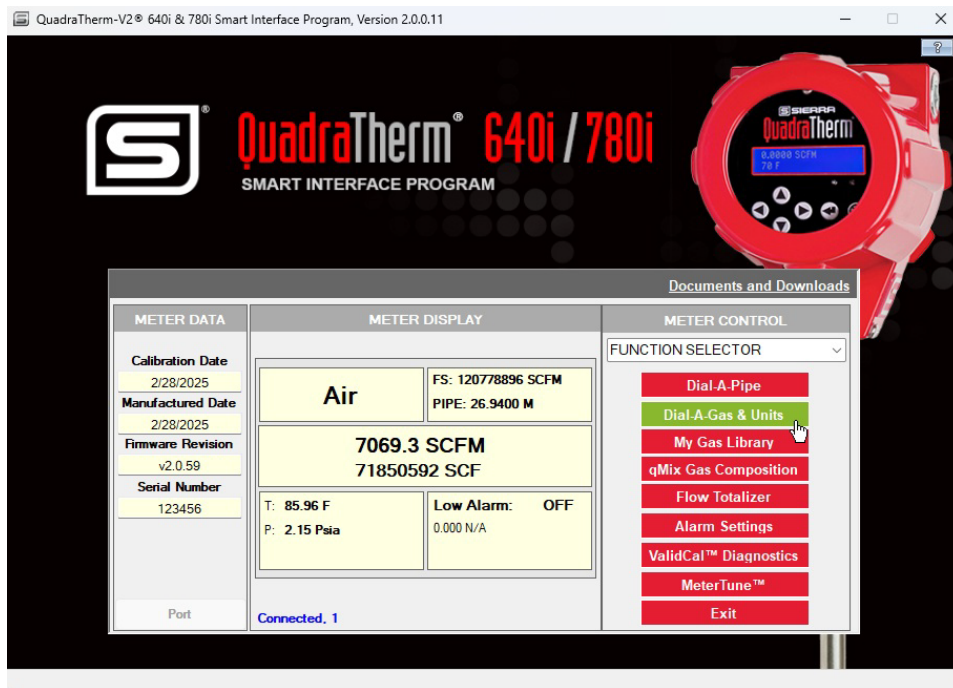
QuadraTherm-V2® 640i & 780i Smart Interface Program, Version 2.0.0.11

?

QuadraTherm® 640i / 780i
SMART INTERFACE PROGRAM

SIERRA
QuadraTherm
0.0000 SCFM
70 F

Documents and Downloads

METER DATA

Calibration Date
2/28/2025
Manufactured Date
2/28/2025
Firmware Revision
v2.0.59
Serial Number
123456

Port

METER DISPLAY

Air

FS: 120778896 SCFM
PIPE: 26.9400 M

7069.3 SCFM
71850592 SCF

T: 85.96 F
P: 2.15 Psia

Low Alarm: OFF
0.000 N/A

Connected. 1

METER CONTROL

FUNCTION SELECTOR

Dial-A-Pipe
Dial-A-Gas & Units
My Gas Library
qMix Gas Composition
Flow Totalizer
Alarm Settings
ValidCal™ Diagnostics
MeterTune™
Exit